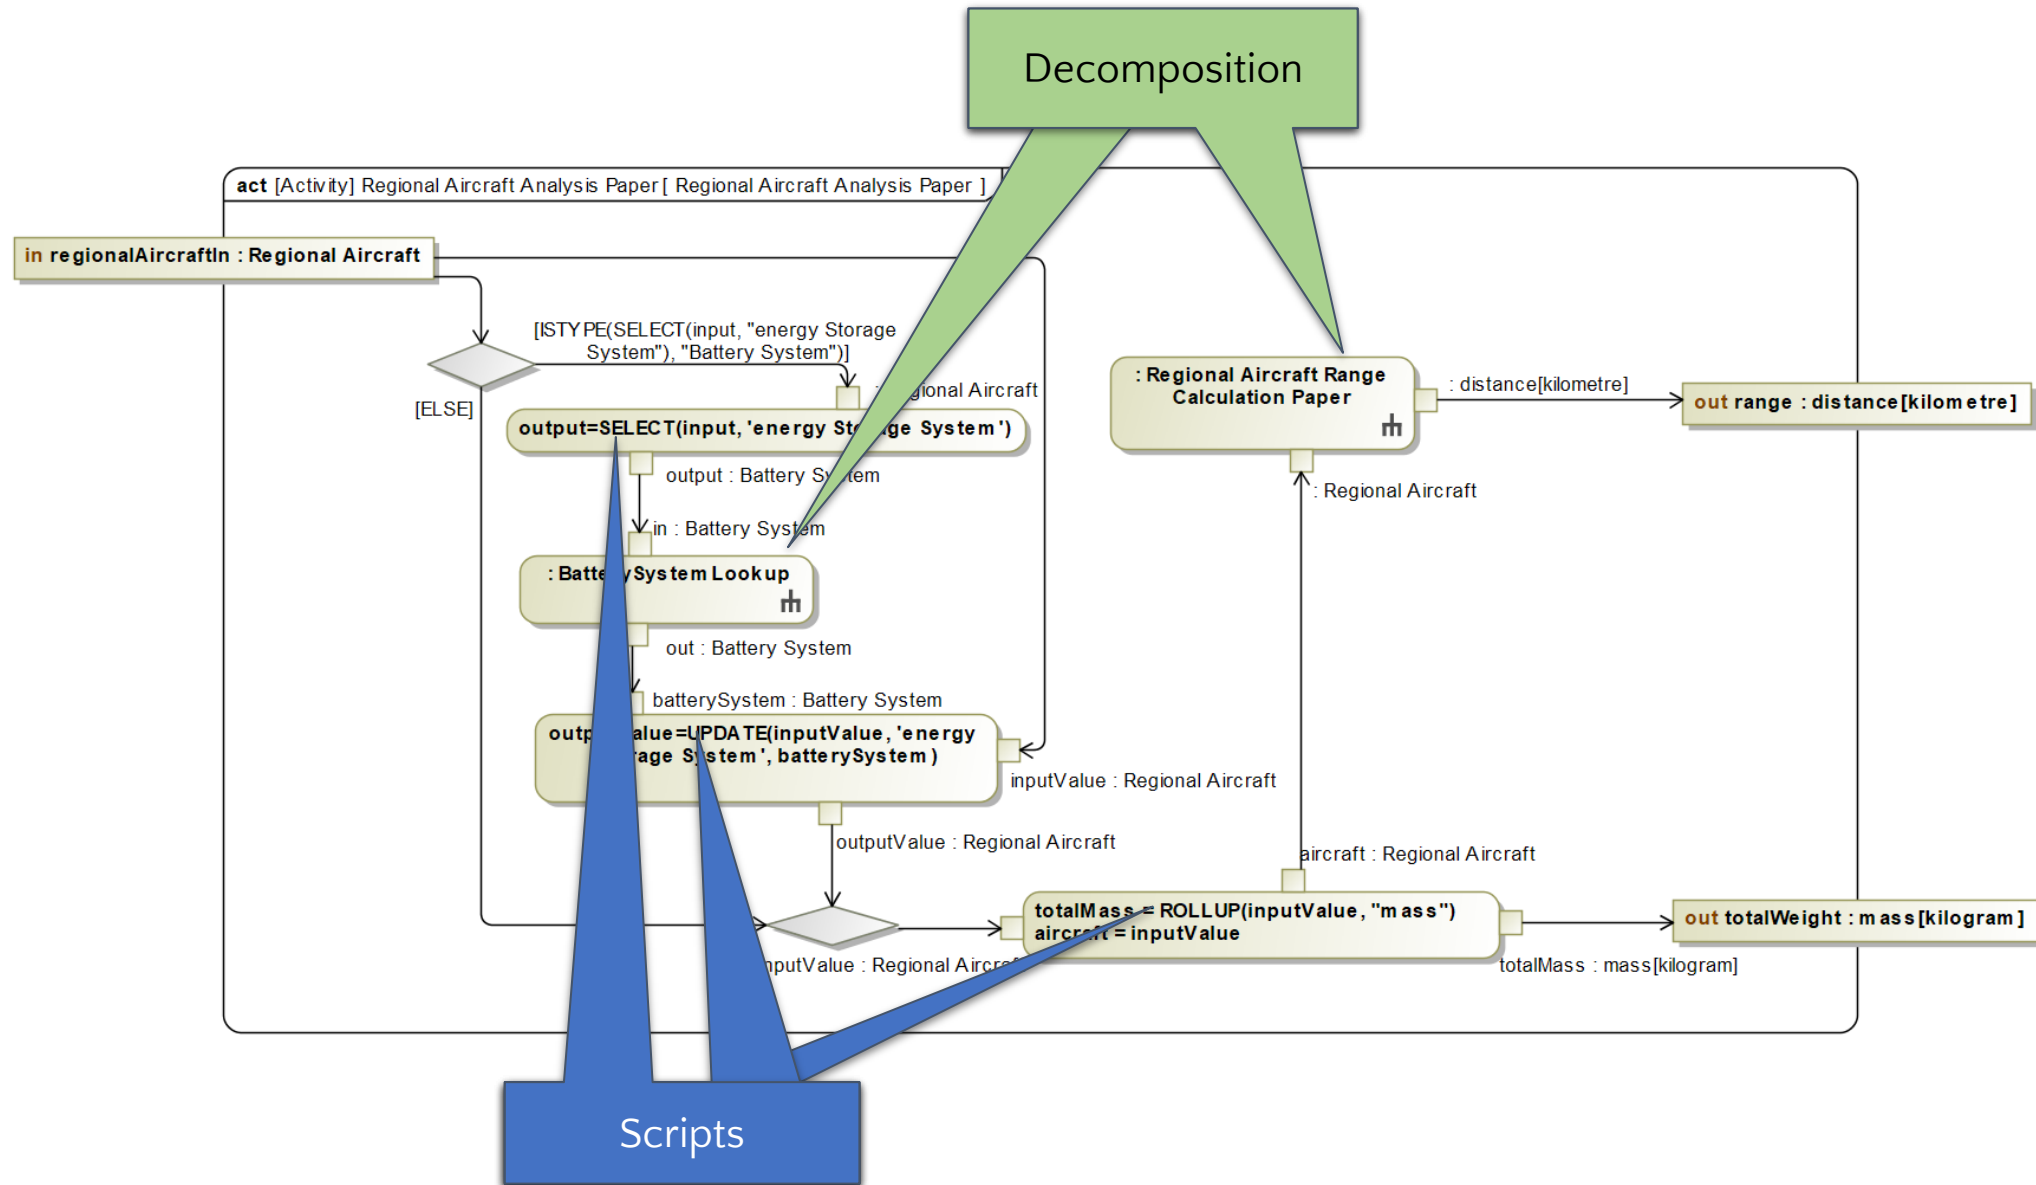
Decomposition

act [Activity] Regional Aircraft Analysis Paper [ Regional Aircraft Analysis Paper ]

in regionalAircraftIn : Regional Aircraft

[ISTYPE(SELECT(input, "energy Storage System"), "Battery System")]

[ELSE]

: Regional Aircraft

output=SELECT(input, 'energy St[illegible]ge System')

output : Battery System

in : Battery System

: Batte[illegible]y System Lookup

out : Battery System

batterySystem : Battery System

outp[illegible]alue=UPDATE(inputValue, 'energy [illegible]rage System', batterySystem)

inputValue : Regional Aircraft

outputValue : Regional Aircraft

: Regional Aircraft Range Calculation Paper

: distance[kilometre]

out range : distance[kilometre]

: Regional Aircraft

aircraft : Regional Aircraft

totalMass = ROLLUP(inputValue, "mass") aircr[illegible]t = inputValue

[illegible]nputValue : Regional Aircr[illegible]

out totalWeight : mass[kilogram]

totalMass : mass[kilogram]

Scripts